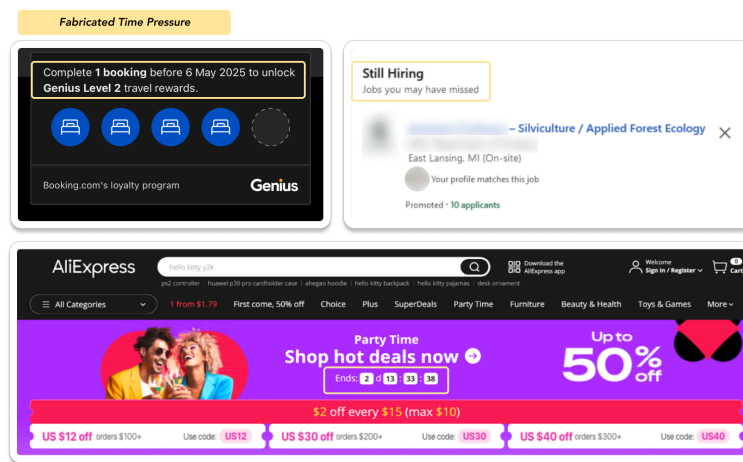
Fabricated Time Pressure

Complete **1 booking** before 6 May 2025 to unlock **Genius Level 2** travel rewards.

Booking.com's loyalty program

Genius

Still Hiring
Jobs you may have missed

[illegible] – Silviculture / Applied Forest Ecology

East Lansing, MI (On-site)

Your profile matches this job

Promoted · 10 applicants

AliExpress

hello kitty y2k

ps2 controller | huawei p30 pro cardholder case | ahegao hoodie | hello kitty backpack | hello kitty pajamas | desk ornament

Download the AliExpress app

Welcome
Sign in / Register

0
Cart

All Categories

1 from $1.79 | First come, 50% off | Choice | Plus | SuperDeals | Party Time | Furniture | Beauty & Health | Toys & Games | More

Party Time
Shop hot deals now

Ends: 2 d 13 : 33 : 38

Up to
50%
off

$2 off every $15 (max $10)

US $12 off orders $100+ Use code: US12

US $30 off orders $200+ Use code: US30

US $40 off orders $300+ Use code: US40